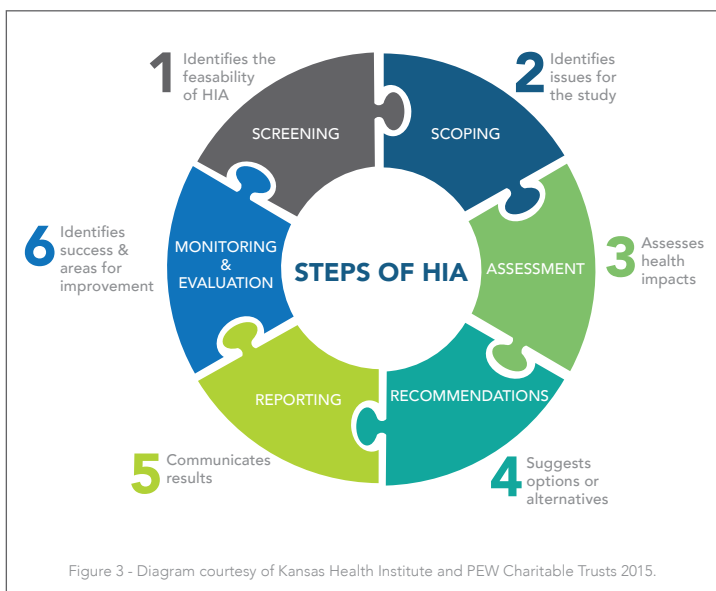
STEPS OF HIA

1 Identifies the feasability of HIA
SCREENING

2 Identifies issues for the study
SCOPING

3 Assesses health impacts
ASSESSMENT

4 Suggests options or alternatives
RECOMMENDATIONS

5 Communicates results
REPORTING

6 Identifies success & areas for improvement
MONITORING & EVALUATION

Figure 3 - Diagram courtesy of Kansas Health Institute and PEW Charitable Trusts 2015.